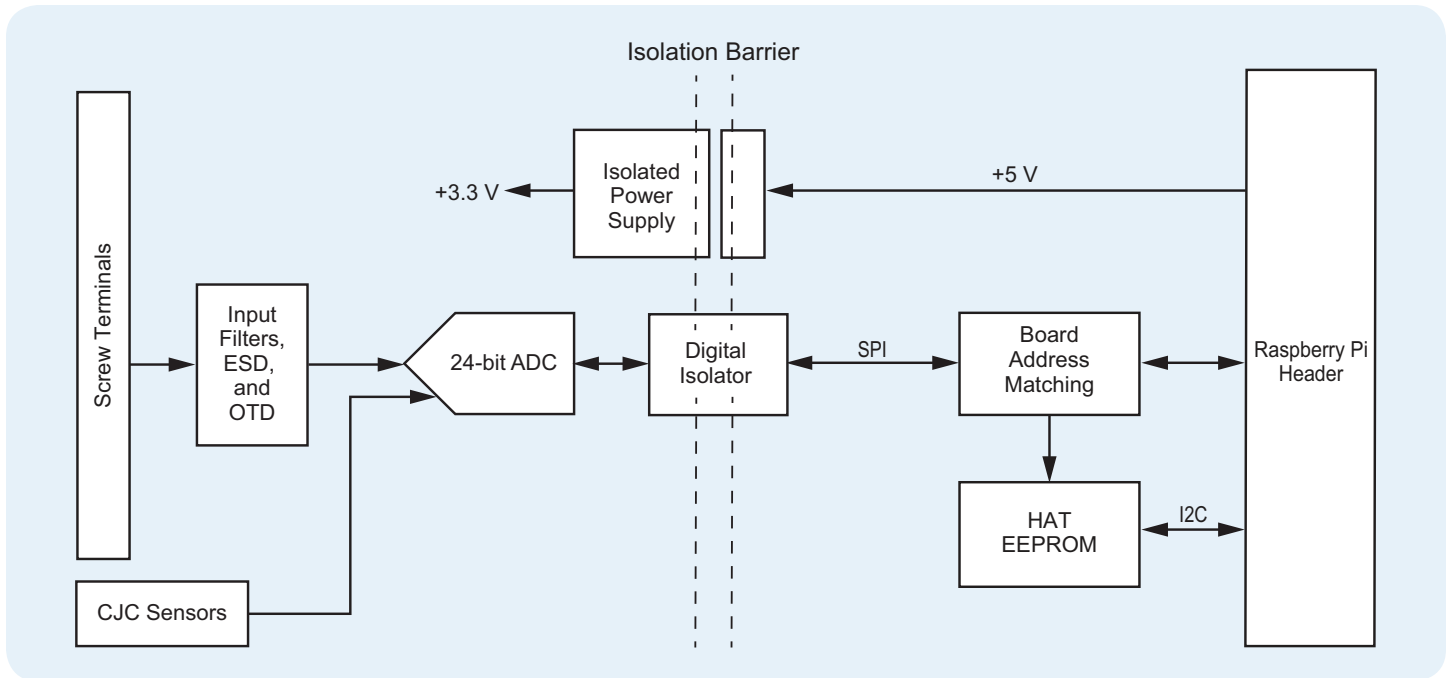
Isolation Barrier

Isolated Power Supply

+3.3 V

+5 V

Screw Terminals

Input Filters, ESD, and OTD

24-bit ADC

Digital Isolator

SPI

Board Address Matching

Raspberry Pi Header

HAT EEPROM

I2C

CJC Sensors